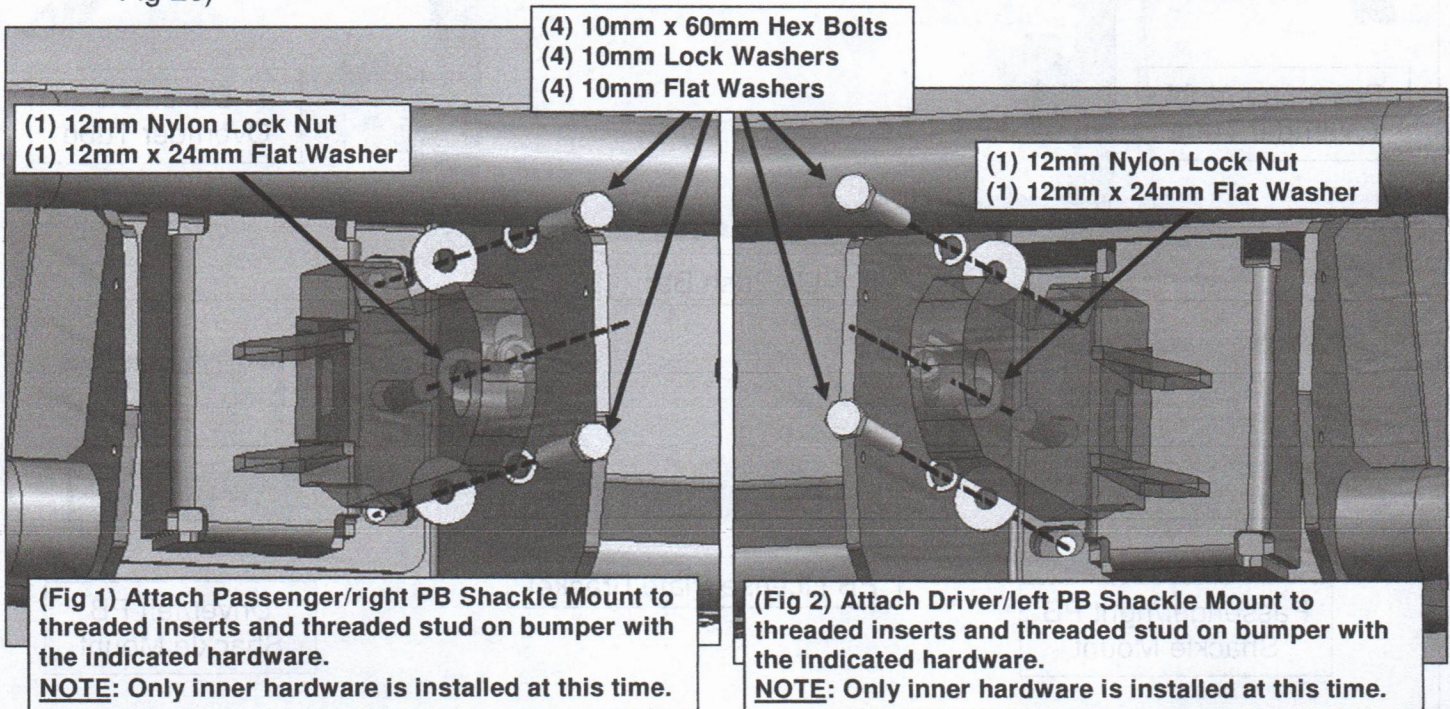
Fig 2b)

(4) 10mm x 60mm Hex Bolts
(4) 10mm Lock Washers
(4) 10mm Flat Washers

(1) 12mm Nylon Lock Nut
(1) 12mm x 24mm Flat Washer

(1) 12mm Nylon Lock Nut
(1) 12mm x 24mm Flat Washer

(Fig 1) Attach Passenger/right PB Shackle Mount to threaded inserts and threaded stud on bumper with the indicated hardware.
NOTE: Only inner hardware is installed at this time.

(Fig 2) Attach Driver/left PB Shackle Mount to threaded inserts and threaded stud on bumper with the indicated hardware.
NOTE: Only inner hardware is installed at this time.